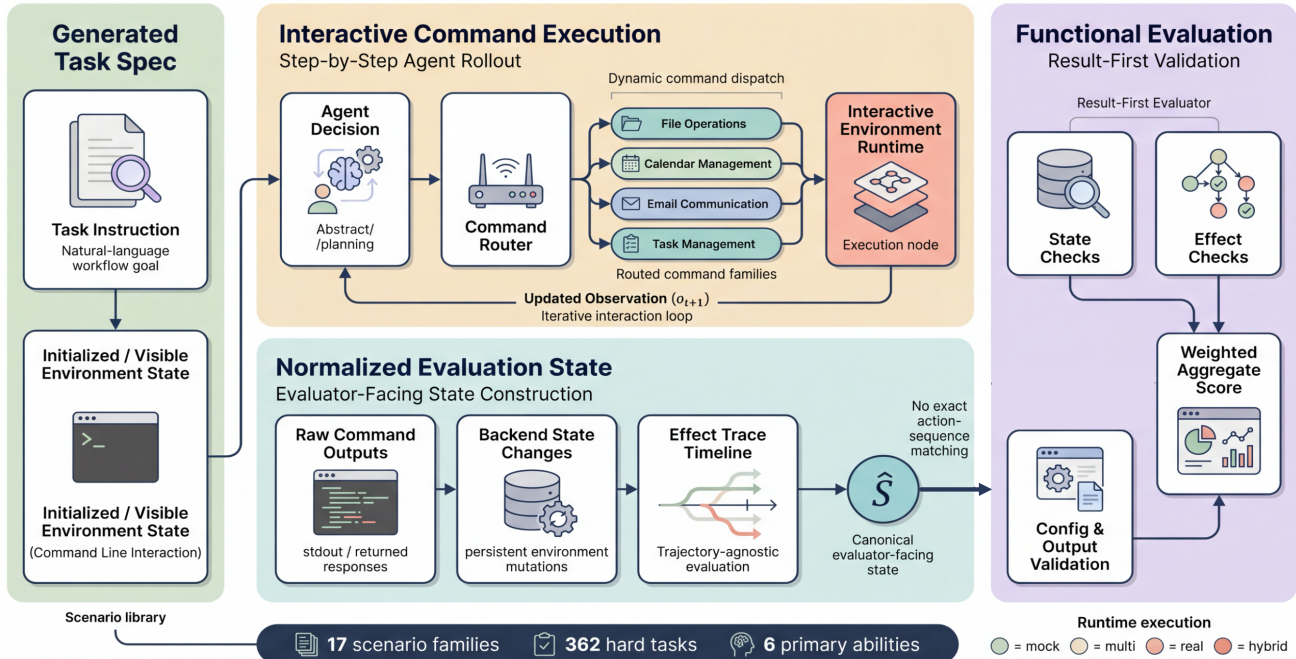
Generated Task Spec

Task Instruction
Natural-language workflow goal

Initialized / Visible Environment State

>_

Initialized / Visible Environment State
(Command Line Interaction)

Scenario library

Interactive Command Execution
Step-by-Step Agent Rollout

Agent Decision
Abstract/ /planning

Command Router

Dynamic command dispatch

File Operations
Calendar Management
Email Communication
Task Management

Routed command families

Interactive Environment Runtime
Execution node

Updated Observation $(o_{t+1})$
Iterative interaction loop

Normalized Evaluation State
Evaluator-Facing State Construction

Raw Command Outputs
stdout / returned responses

Backend State Changes
persistent environment mutations

Effect Trace Timeline
Trajectory-agnostic evaluation

$\hat{S}$
Canonical evaluator-facing state

No exact action-sequence matching

Functional Evaluation
Result-First Validation

Result-First Evaluator

State Checks

Effect Checks

Weighted Aggregate Score

Config & Output Validation

Runtime execution
= mock = multi = real = hybrid

17 scenario families 362 hard tasks 6 primary abilities